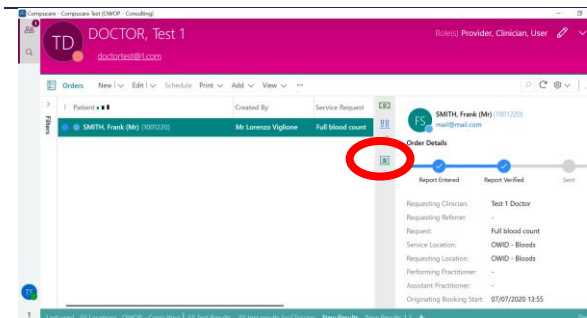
Compucare - Compucare Test (OWOP - Consulting)

TD DOCTOR, Test 1
doctortest@1.com

Role(s) Provider, Clinician, User

Orders New Edit Schedule Print Add View ···

Filters

Patient

Created By

Service Request

SMITH, Frank (Mr) (1001220)

Mr Lorenzo Viglione

Full blood count

FS SMITH, Frank (Mr) (1001220)
mail@mail.com

Order Details

Report Entered

Report Verified

Sent

Requesting Clinician: Test 1 Doctor
Requesting Referrer: -
Request: Full blood count
Service Location: OWID - Bloods
Requesting Location: OWID - Bloods
Performing Practitioner: -
Assistant Practitioner: -
Originating Booking Start: 07/07/2020 13:55

TC

1 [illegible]